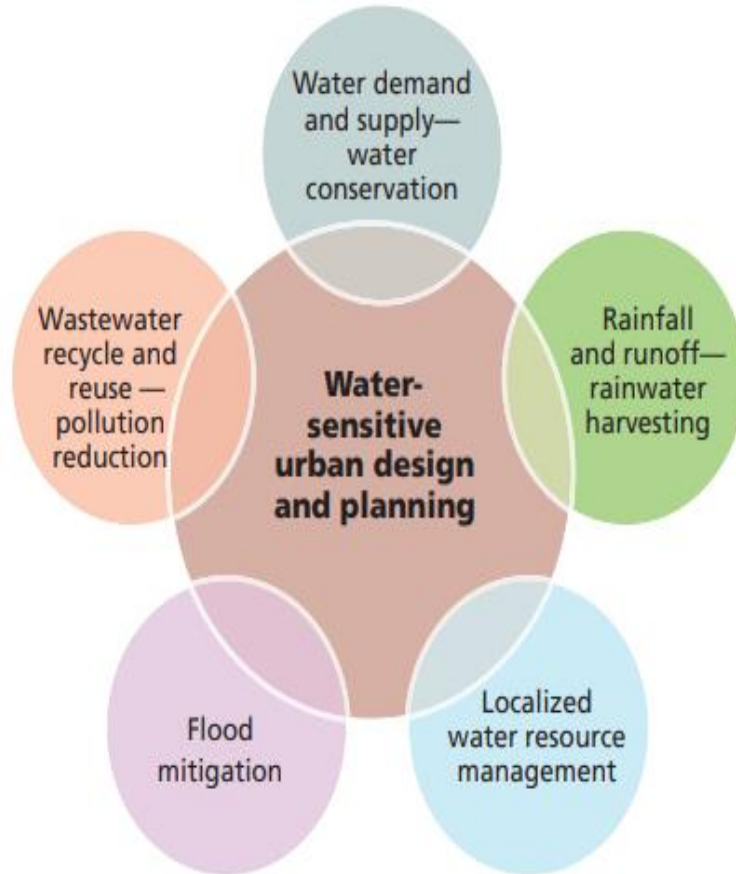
Water demand and supply—water conservation

Wastewater recycle and reuse —pollution reduction

Water-sensitive urban design and planning

Rainfall and runoff—rainwater harvesting

Flood mitigation

Localized water resource management